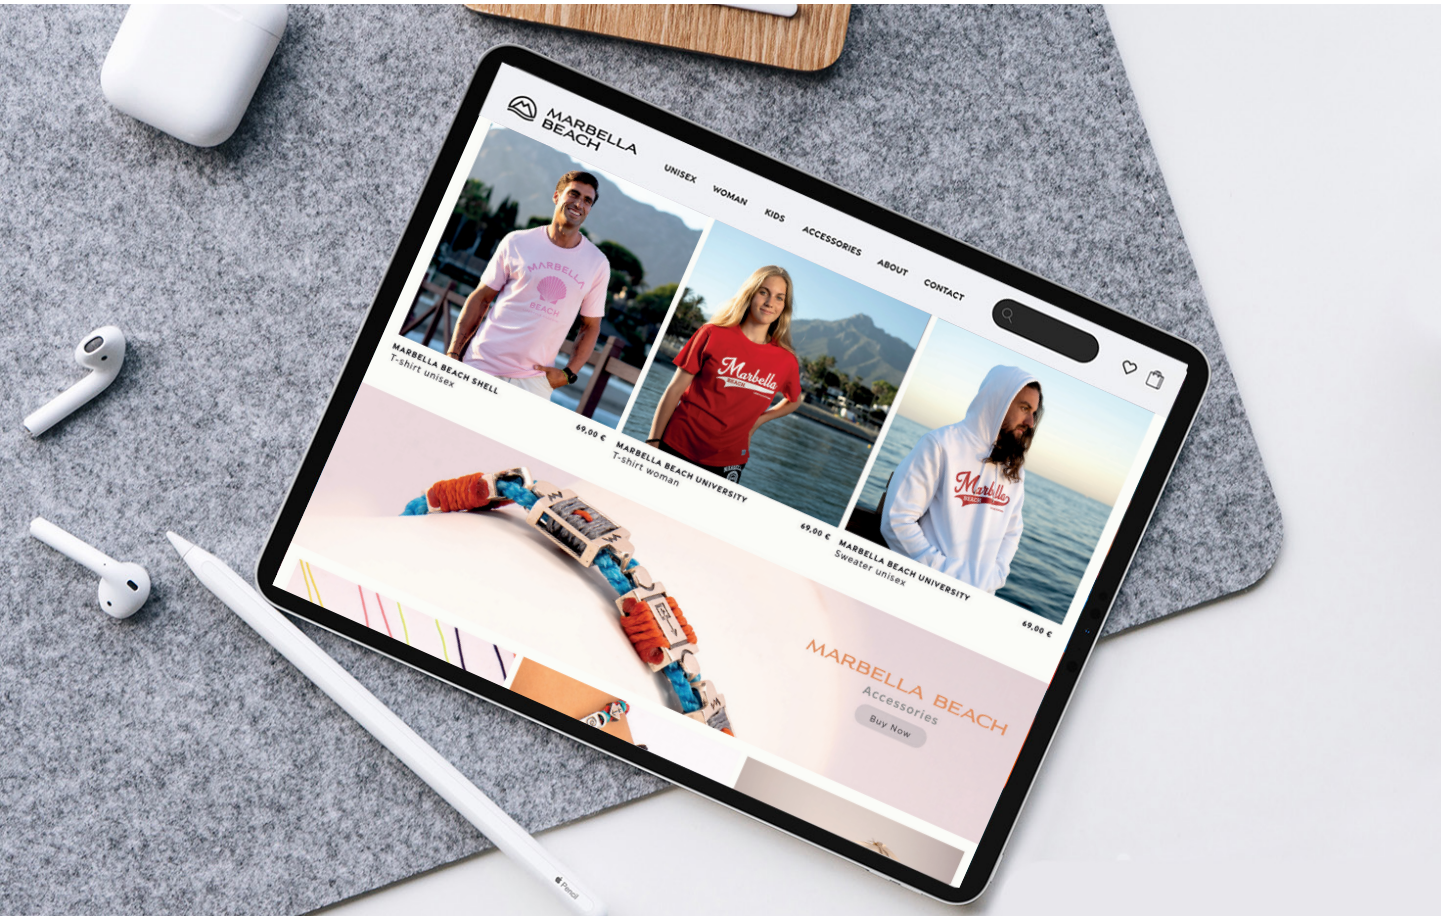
MARBELLA BEACH

UNISEX WOMAN KIDS ACCESSORIES ABOUT CONTACT

MARBELLA BEACH SHELL
T-shirt unisex
69,00 €

MARBELLA BEACH UNIVERSITY
T-shirt woman
69,00 €

MARBELLA BEACH UNIVERSITY
Sweater unisex
69,00 €

MARBELLA BEACH
Accessories
Buy Now

Pencil